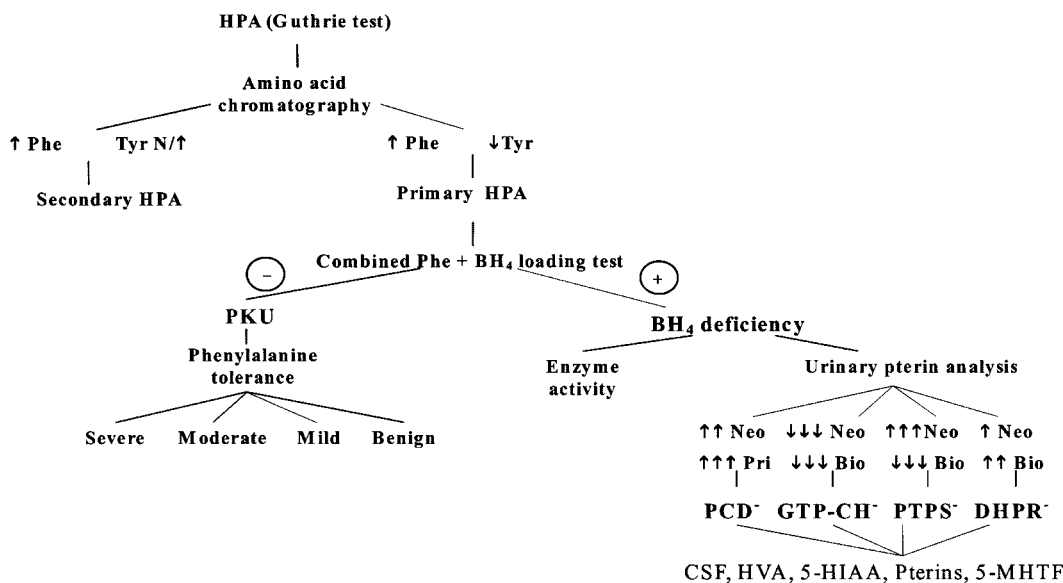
HPA (Guthrie test)

Amino acid chromatography

↑ Phe Tyr N/↑

Secondary HPA

↑ Phe ↓Tyr

Primary HPA

Combined Phe + $BH_4$ loading test

−

+

PKU

Phenylalanine tolerance

Severe Moderate Mild Benign

$BH_4$ deficiency

Enzyme activity

Urinary pterin analysis

↑↑ Neo ↑↑↑ Pri

↓↓↓ Neo ↓↓↓ Bio

↑↑↑Neo ↓↓↓ Bio

↑ Neo ↑↑ Bio

PCD⁻ GTP-CH⁻ PTPS⁻ DHPR⁻

CSF, HVA, 5-HIAA, Pterins, 5-MHTF